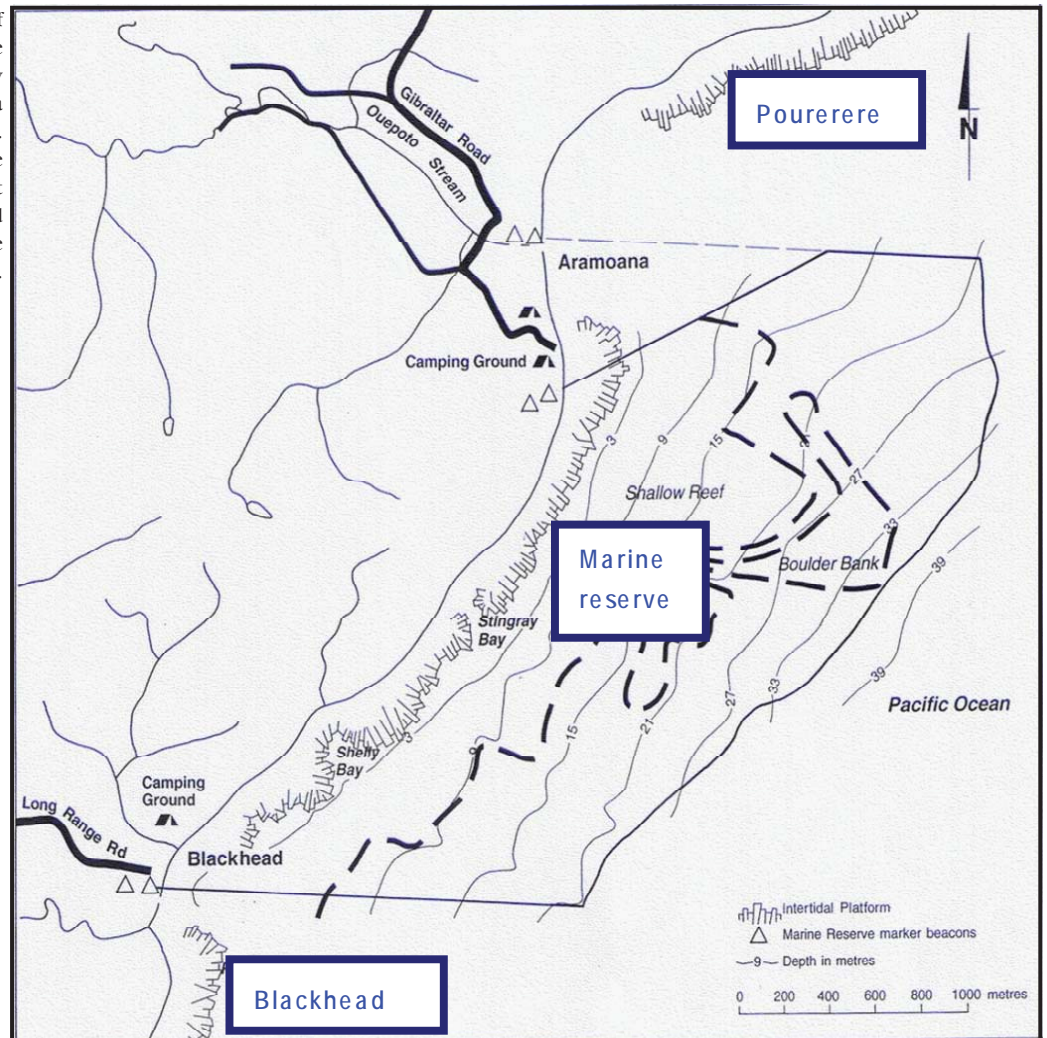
Pourerere

N

Gibraltar Road

Ouepoto Stream

Aramoana

Camping Ground

3
9
15
27
33
39

Shallow Reef

Marine reserve

Boulder Bank

Stingray Bay

Pacific Ocean

Shelly Bay

3
9
15
21
27
33
39

Camping Ground

Long Range Rd

Blackhead

Intertidal Platform
Marine Reserve marker beacons
9 Depth in metres

Blackhead

0 200 400 600 800 1000 metres